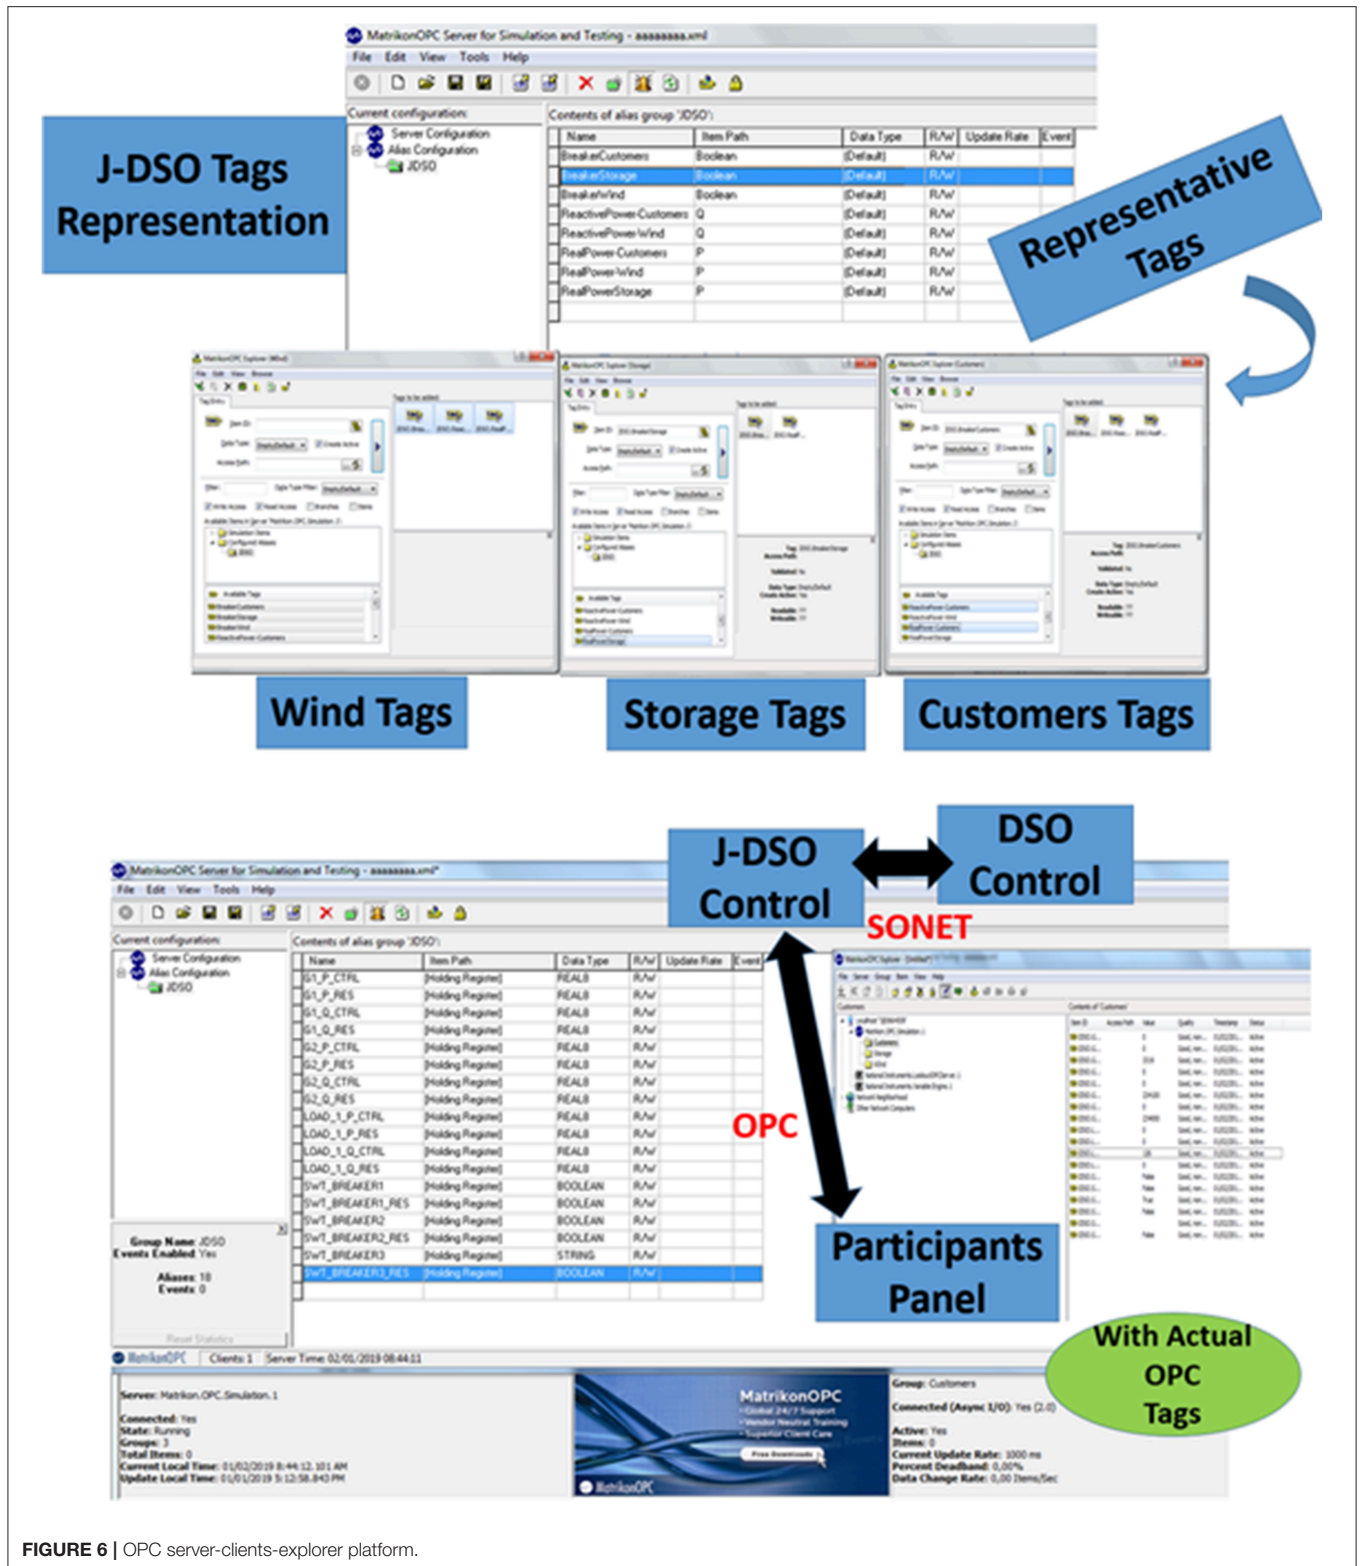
MatrikonOPC Server for Simulation and Testing - aaaaaaaa.xml

File Edit View Tools Help

J-DSO Tags Representation

Current configuration:
Server Configuration
Alias Configuration
JDSO

Contents of alias group 'JDSO':

| Name | Item Path | Data Type | R/W | Update Rate | Event |
|---|---|---|---|---|---|
| BreakerCustomers | Boolean | [Default] | R/W | | |
| BreakerStorage | Boolean | [Default] | R/W | | |
| BreakerWind | Boolean | [Default] | R/W | | |
| ReactivePowerCustomers | Q | [Default] | R/W | | |
| ReactivePowerWind | Q | [Default] | R/W | | |
| RealPowerCustomers | P | [Default] | R/W | | |
| RealPowerWind | P | [Default] | R/W | | |
| RealPowerStorage | P | [Default] | R/W | | |

Representative Tags

Wind Tags

Storage Tags

Customers Tags

J-DSO Control

DSO Control

SONET

MatrikonOPC Server for Simulation and Testing - aaaaaaaa.xml*

File Edit View Tools Help

Current configuration:
Server Configuration
Alias Configuration
JDSO

Contents of alias group 'JDSO':

| Name | Item Path | Data Type | R/W | Update Rate | Event |
|---|---|---|---|---|---|
| G1_P_CTRL | [Holding Register] | REAL8 | R/W | | |
| G1_P_RES | [Holding Register] | REAL8 | R/W | | |
| G1_Q_CTRL | [Holding Register] | REAL8 | R/W | | |
| G1_Q_RES | [Holding Register] | REAL8 | R/W | | |
| G2_P_CTRL | [Holding Register] | REAL8 | R/W | | |
| G2_P_RES | [Holding Register] | REAL8 | R/W | | |
| G2_Q_CTRL | [Holding Register] | REAL8 | R/W | | |
| G2_Q_RES | [Holding Register] | REAL8 | R/W | | |
| LOAD_1_P_CTRL | [Holding Register] | REAL8 | R/W | | |
| LOAD_1_P_RES | [Holding Register] | REAL8 | R/W | | |
| LOAD_1_Q_CTRL | [Holding Register] | REAL8 | R/W | | |
| LOAD_1_Q_RES | [Holding Register] | REAL8 | R/W | | |
| SWT_BREAKER1 | [Holding Register] | BOOLEAN | R/W | | |
| SWT_BREAKER1_RES | [Holding Register] | BOOLEAN | R/W | | |
| SWT_BREAKER2 | [Holding Register] | BOOLEAN | R/W | | |
| SWT_BREAKER2_RES | [Holding Register] | BOOLEAN | R/W | | |
| SWT_BREAKER3 | [Holding Register] | STRING | R/W | | |
| SWT_BREAKER3_RES | [Holding Register] | BOOLEAN | R/W | | |

OPC

Participants Panel

Group Name: JDSO
Events Enabled: Yes
Aliases: 18
Events: 0

MatrikonOPC Clients: 1 Server Time: 02/01/2019 08:44:11

Server: Matrikon.OPC.Simulation.1
Connected: Yes
State: Running
Groups: 3
Total Items: 0
Current Local Time: 01/02/2019 8:44:12.101 AM
Update Local Time: 01/01/2019 5:12:58.843 PM

MatrikonOPC

Group: Customers
Connected (Async I/O): Yes (2.0)
Active: Yes
Items: 0
Current Update Rate: 1000 ms
Percent Deadband: 0,00%
Data Change Rate: 0,00 Items/Sec

With Actual OPC Tags

FIGURE 6 | OPC server-clients-explorer platform.